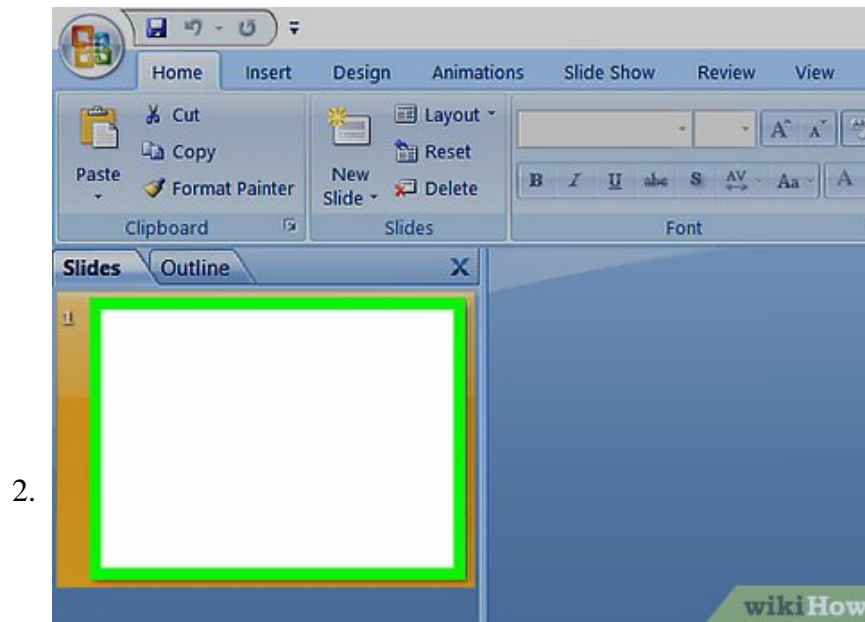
2.

Home Insert Design Animations Slide Show Review View

Paste

Cut

Copy

Format Painter

Clipboard

New Slide

Layout

Reset

Delete

Slides

$A^{\hat{}}$ $A^{\check{}}$

B I U abe S AV Aa A

Font

Slides Outline X

1

wikiHow